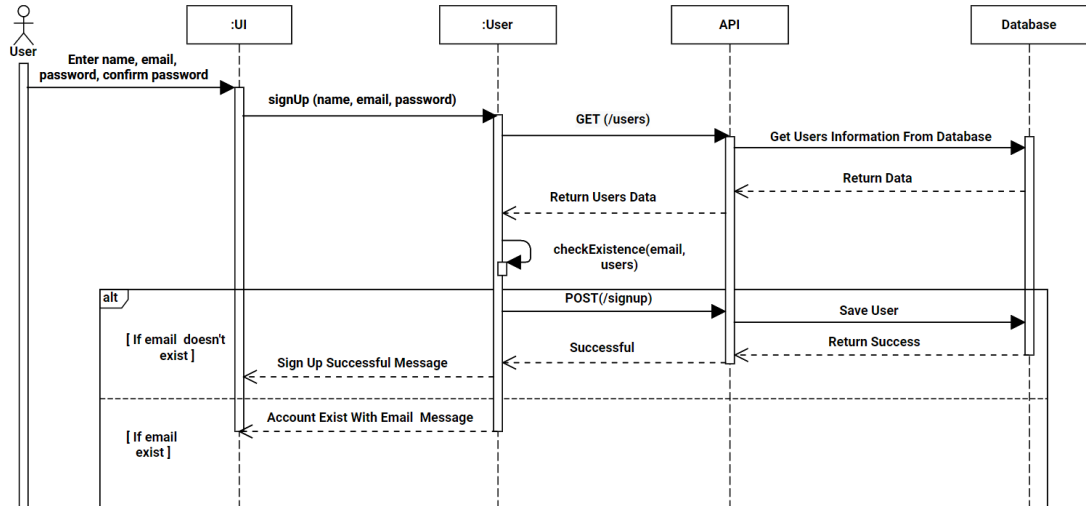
User

:UI

:User

API

Database

Enter name, email, password, confirm password

signUp (name, email, password)

GET (/users)

Get Users Information From Database

Return Data

Return Users Data

checkExistence(email, users)

alt

POST(/signup)

Save User

[ If email doesn't exist ]

Successful

Return Success

Sign Up Successful Message

Account Exist With Email Message

[ If email exist ]